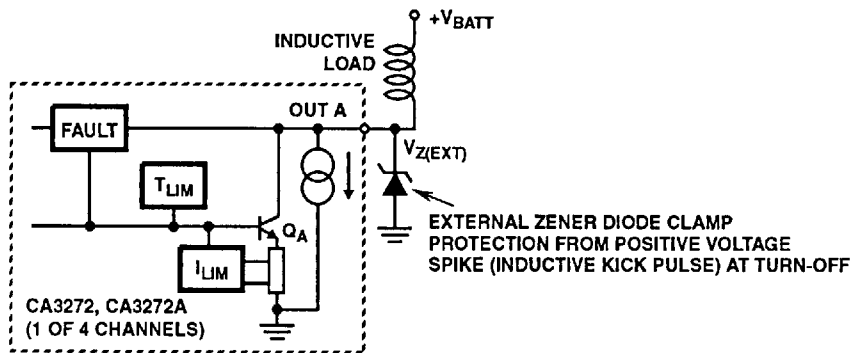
$+V_{BATT}$

INDUCTIVE LOAD

FAULT

OUT A

$V_{Z(EXT)}$

$T_{LIM}$

$Q_A$

$I_{LIM}$

EXTERNAL ZENER DIODE CLAMP PROTECTION FROM POSITIVE VOLTAGE SPIKE (INDUCTIVE KICK PULSE) AT TURN-OFF

CA3272, CA3272A (1 OF 4 CHANNELS)